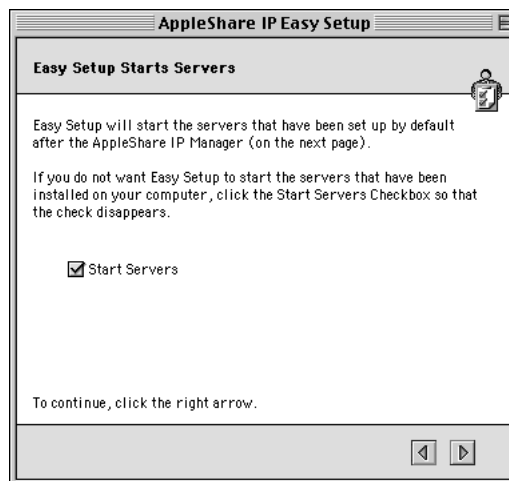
AppleShare IP Easy Setup

Easy Setup Starts Servers

Easy Setup will start the servers that have been set up by default after the AppleShare IP Manager (on the next page).

If you do not want Easy Setup to start the servers that have been installed on your computer, click the Start Servers Checkbox so that the check disappears.

☑ Start Servers

To continue, click the right arrow.